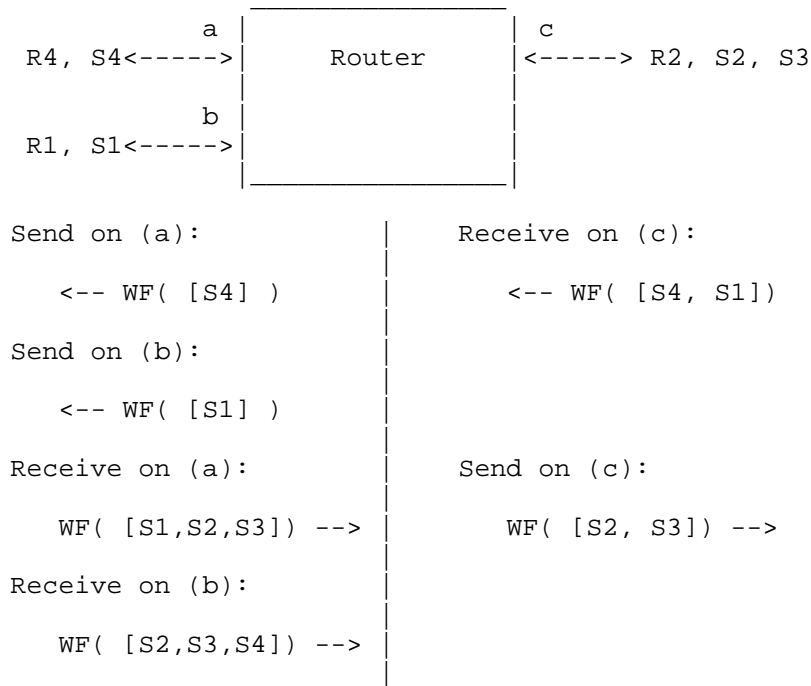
a
R4, S4<----->
Router
c
<-----> R2, S2, S3
b
R1, S1<----->

Send on (a):

<-- WF( [S4] )

Send on (b):

<-- WF( [S1] )

Receive on (a):

WF( [S1,S2,S3]) -->

Receive on (b):

WF( [S2,S3,S4]) -->

Receive on (c):

<-- WF( [S4, S1])

Send on (c):

WF( [S2, S3]) -->